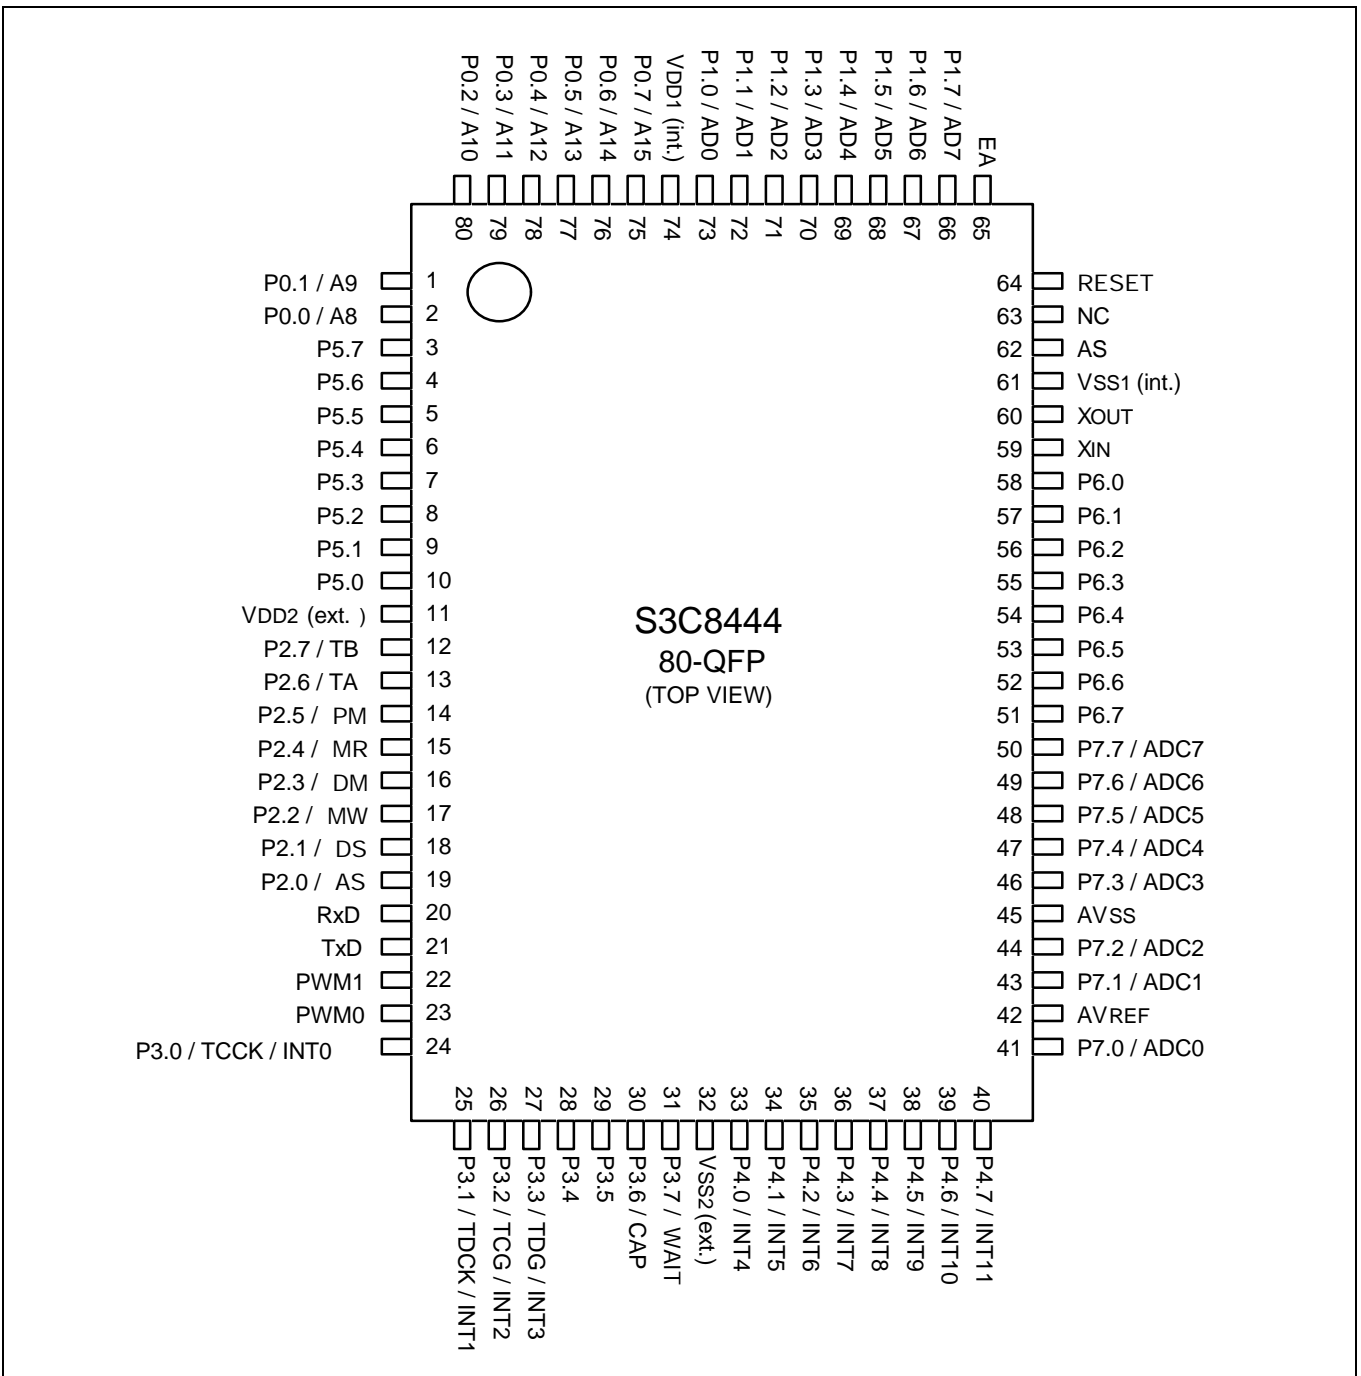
P0.2 / A10
P0.3 / A11
P0.4 / A12
P0.5 / A13
P0.6 / A14
P0.7 / A15
VDD1 (int.)
P1.0 / AD0
P1.1 / AD1
P1.2 / AD2
P1.3 / AD3
P1.4 / AD4
P1.5 / AD5
P1.6 / AD6
P1.7 / AD7
EA

80 79 78 77 76 75 74 73 72 71 70 69 68 67 66 65

P0.1 / A9 1
P0.0 / A8 2
P5.7 3
P5.6 4
P5.5 5
P5.4 6
P5.3 7
P5.2 8
P5.1 9
P5.0 10
VDD2 (ext. ) 11
P2.7 / TB 12
P2.6 / TA 13
P2.5 / PM 14
P2.4 / MR 15
P2.3 / DM 16
P2.2 / MW 17
P2.1 / DS 18
P2.0 / AS 19
RxD 20
TxD 21
PWM1 22
PWM0 23
P3.0 / TCCK / INT0 24

S3C8444
80-QFP
(TOP VIEW)

64 RESET
63 NC
62 AS
61 VSS1 (int.)
60 XOUT
59 XIN
58 P6.0
57 P6.1
56 P6.2
55 P6.3
54 P6.4
53 P6.5
52 P6.6
51 P6.7
50 P7.7 / ADC7
49 P7.6 / ADC6
48 P7.5 / ADC5
47 P7.4 / ADC4
46 P7.3 / ADC3
45 AVSS
44 P7.2 / ADC2
43 P7.1 / ADC1
42 AVREF
41 P7.0 / ADC0

25 26 27 28 29 30 31 32 33 34 35 36 37 38 39 40

P3.1 / TDCK / INT1
P3.2 / TCG / INT2
P3.3 / TDG / INT3
P3.4
P3.5
P3.6 / CAP
P3.7 / WAIT
VSS2 (ext.)
P4.0 / INT4
P4.1 / INT5
P4.2 / INT6
P4.3 / INT7
P4.4 / INT8
P4.5 / INT9
P4.6 / INT10
P4.7 / INT11